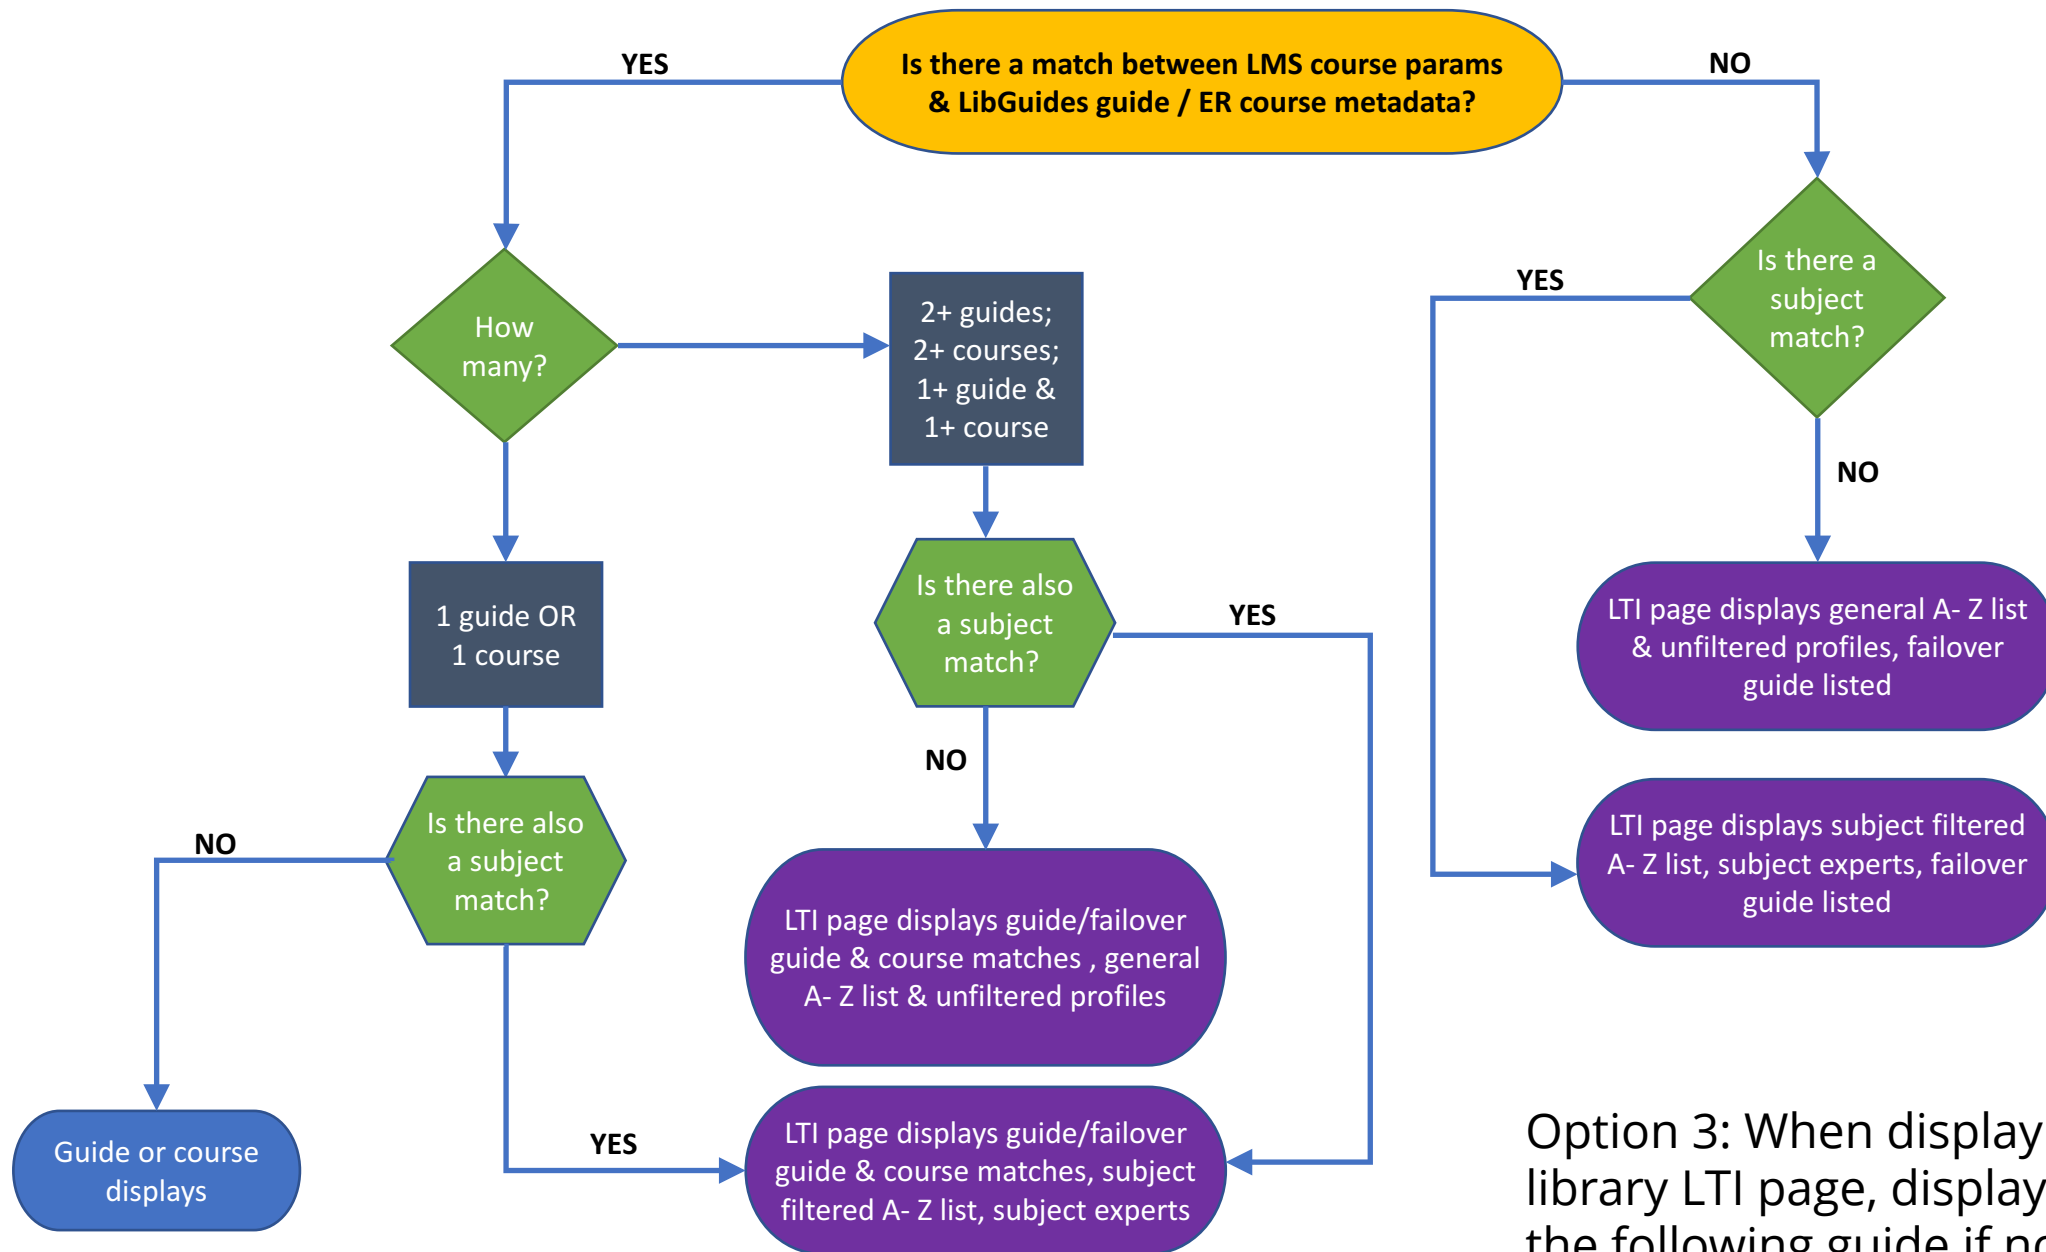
Is there a match between LMS course params & LibGuides guide / ER course metadata?

YES

NO

How many?

2+ guides; 2+ courses; 1+ guide & 1+ course

Is there a subject match?

YES

NO

1 guide OR 1 course

Is there also a subject match?

YES

LTI page displays general A- Z list & unfiltered profiles, failover guide listed

NO

Is there also a subject match?

NO

LTI page displays subject filtered A- Z list, subject experts, failover guide listed

LTI page displays guide/failover guide & course matches , general A- Z list & unfiltered profiles

Guide or course displays

YES

LTI page displays guide/failover guide & course matches, subject filtered A- Z list, subject experts

Option 3: When display library LTI page, display the following guide if n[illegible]